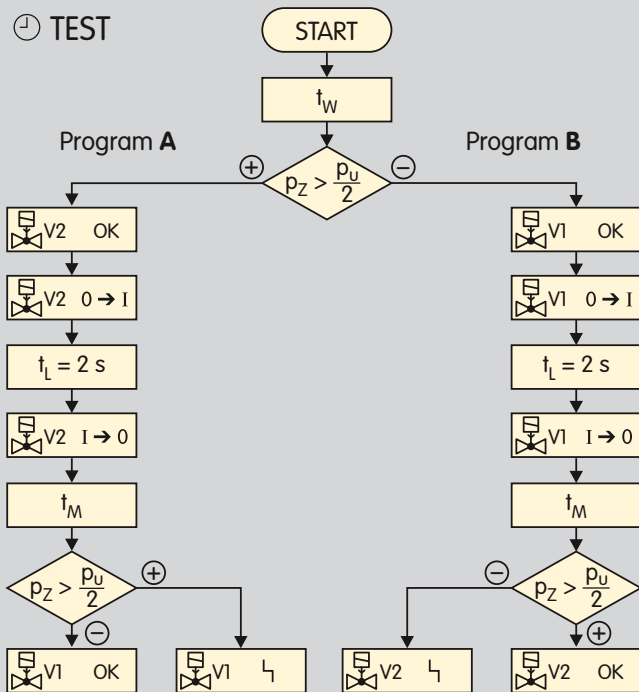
TEST

START

$t_W$

Program **A**

Program **B**

$\oplus$

$p_Z > \frac{p_U}{2}$

$\ominus$

V2 OK

V1 OK

V2 $0 \rightarrow I$

V1 $0 \rightarrow I$

$t_L = 2$ s

$t_L = 2$ s

V2 $I \rightarrow 0$

V1 $I \rightarrow 0$

$t_M$

$t_M$

$p_Z > \frac{p_U}{2}$

$\oplus$

$\ominus$

$\ominus$

$p_Z > \frac{p_U}{2}$

$\oplus$

V1 OK

V1 ϟ

V2 ϟ

V2 OK